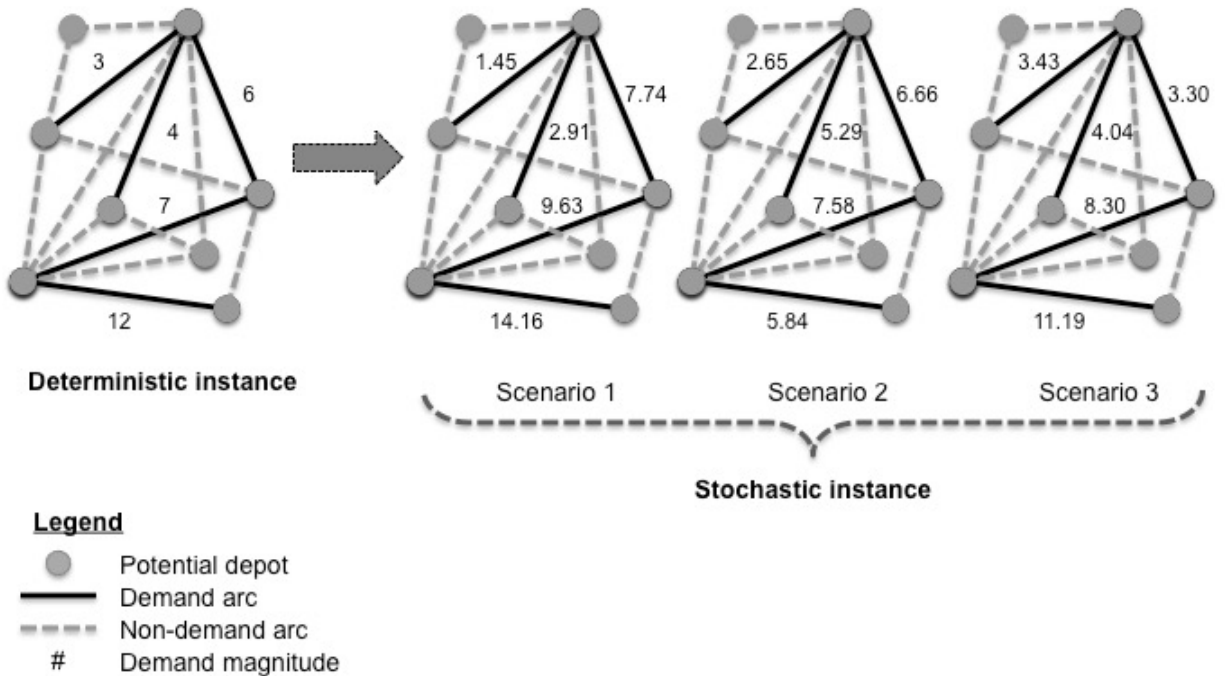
3
6
4
7
12

Deterministic instance

1.45
7.74
2.91
9.63
14.16

2.65
6.66
5.29
7.58
5.84

3.43
3.30
4.04
8.30
11.19

Scenario 1
Scenario 2
Scenario 3

Stochastic instance

Legend
Potential depot
Demand arc
Non-demand arc
# Demand magnitude